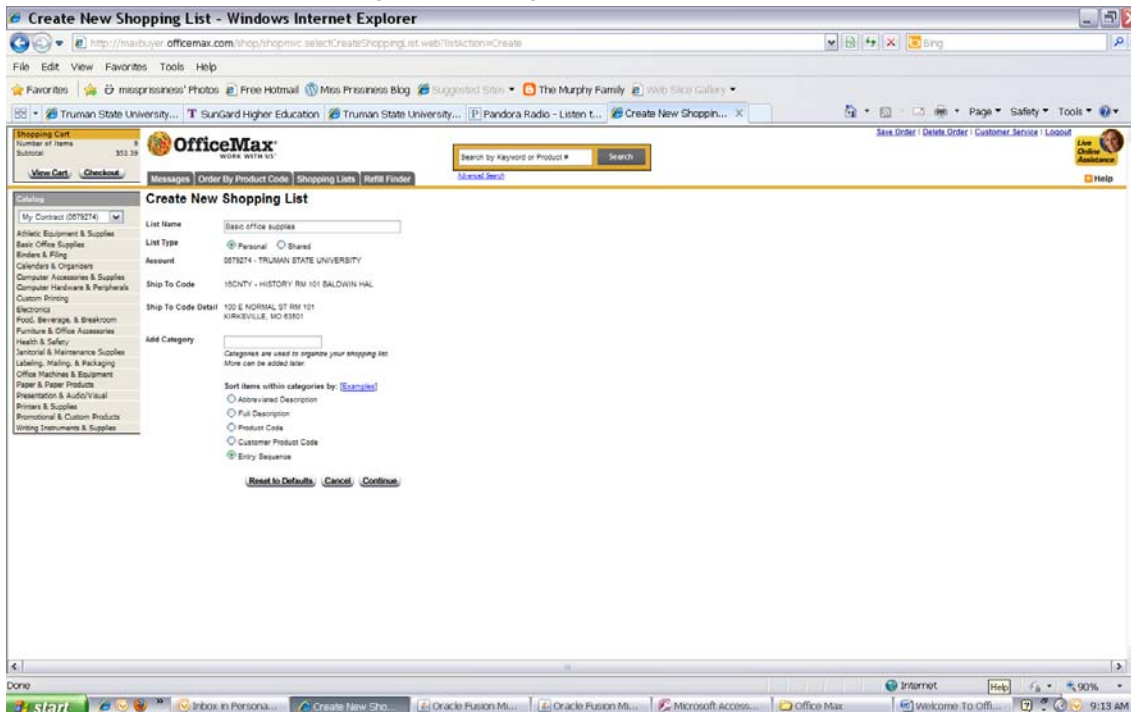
Create New Shopping List - Windows Internet Explorer

http://maxbuyer.officemax.com/shop/shopmvc.selectCreateShoppingList.web?listAction=Create

Bing

File Edit View Favorites Tools Help

Favorites | missprissiness' Photos | Free Hotmail | Miss Prissiness Blog | Suggested Sites | The Murphy Family | Web Slice Gallery

Truman State University... | SunGard Higher Education | Truman State University... | Pandora Radio - Listen t... | Create New Shoppin... ×

Page ▾ Safety ▾ Tools ▾

Shopping Cart
Number of Items 9
Subtotal $53.39
View Cart Checkout

OfficeMax
WORK WITH US

Search by Keyword or Product # Search
Advanced Search

Save Order | Delete Order | Customer Service | Logout

Live Online Assistance

Messages | Order By Product Code | Shopping Lists | Refill Finder

Help

Catalog
My Contract (0879274)
Athletic Equipment & Supplies
Basic Office Supplies
Binders & Filing
Calendars & Organizers
Computer Accessories & Supplies
Computer Hardware & Peripherals
Custom Printing
Electronics
Food, Beverage, & Breakroom
Furniture & Office Accessories
Health & Safety
Janitorial & Maintenance Supplies
Labeling, Mailing, & Packaging
Office Machines & Equipment
Paper & Paper Products
Presentation & Audio/Visual
Printers & Supplies
Promotional & Custom Products
Writing Instruments & Supplies

Create New Shopping List

List Name: Basic office supplies
List Type: Personal Shared
Account: 0879274 - TRUMAN STATE UNIVERSITY
Ship To Code: 15CNTY - HISTORY RM 101 BALDWIN HAL
Ship To Code Detail: 100 E NORMAL ST RM 101 KIRKSVILLE, MO 63501

Add Category
Categories are used to organize your shopping list. More can be added later.

Sort items within categories by: [Examples]
Abbreviated Description
Full Description
Product Code
Customer Product Code
Entry Sequence

Reset to Defaults | Cancel | Continue

Done | Internet | 90%

start | Inbox in Persona... | Create New Sho... | Oracle Fusion Mi... | Oracle Fusion Mi... | Microsoft Access... | Office Max | Welcome To Offi... | 9:13 AM